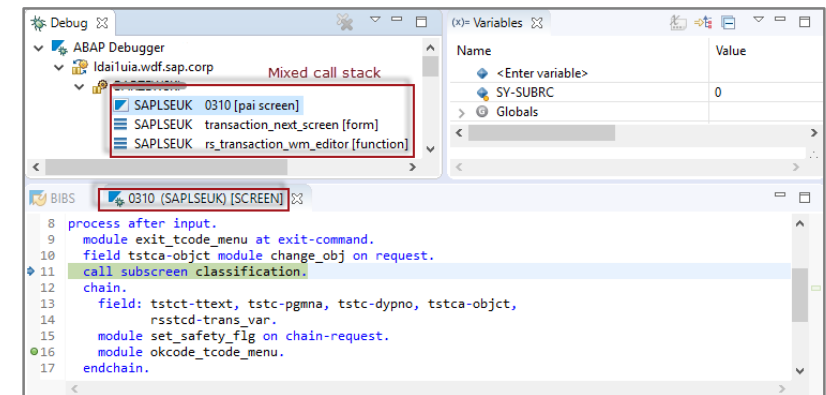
Debug ☒

ABAP Debugger
ldai1uia.wdf.sap.corp
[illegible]
Mixed call stack
SAPLSEUK 0310 [pai screen]
SAPLSEUK transaction_next_screen [form]
SAPLSEUK rs_transaction_wm_editor [function]

(x)= Variables ☒

| Name | Value |
|---|---|
| <Enter variable> | |
| SY-SUBRC | 0 |
| Globals | |

BIBS
0310 (SAPLSEUK) [SCREEN] ☒

8 process after input.
9 module exit_tcode_menu at exit-command.
10 field tstca-objct module change_obj on request.
11 call subscreen classification.
12 chain.
13 field: tstct-ttext, tstc-pgmna, tstc-dypno, tstca-objct,
14 rsstcd-trans_var.
15 module set_safety_flg on chain-request.
16 module okcode_tcode_menu.
17 endchain.